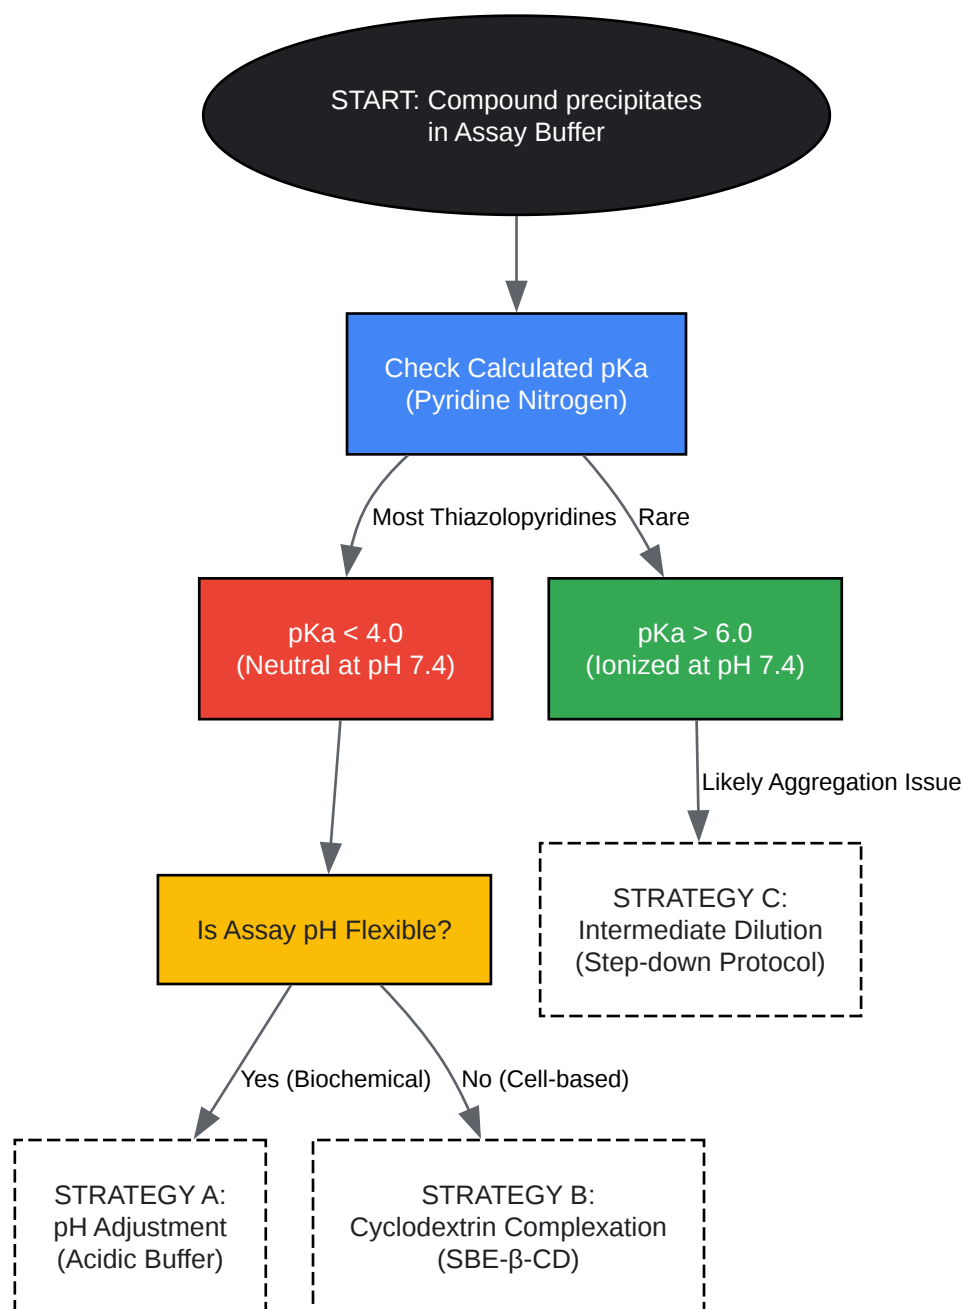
START: Compound precipitates in Assay Buffer

Check Calculated pKa (Pyridine Nitrogen)

Most Thiazolopyridines

Rare

pKa < 4.0 (Neutral at pH 7.4)

pKa > 6.0 (Ionized at pH 7.4)

Likely Aggregation Issue

Is Assay pH Flexible?

STRATEGY C: Intermediate Dilution (Step-down Protocol)

Yes (Biochemical)

No (Cell-based)

STRATEGY A: pH Adjustment (Acidic Buffer)

STRATEGY B: Cyclodextrin Complexation (SBE-β-CD)